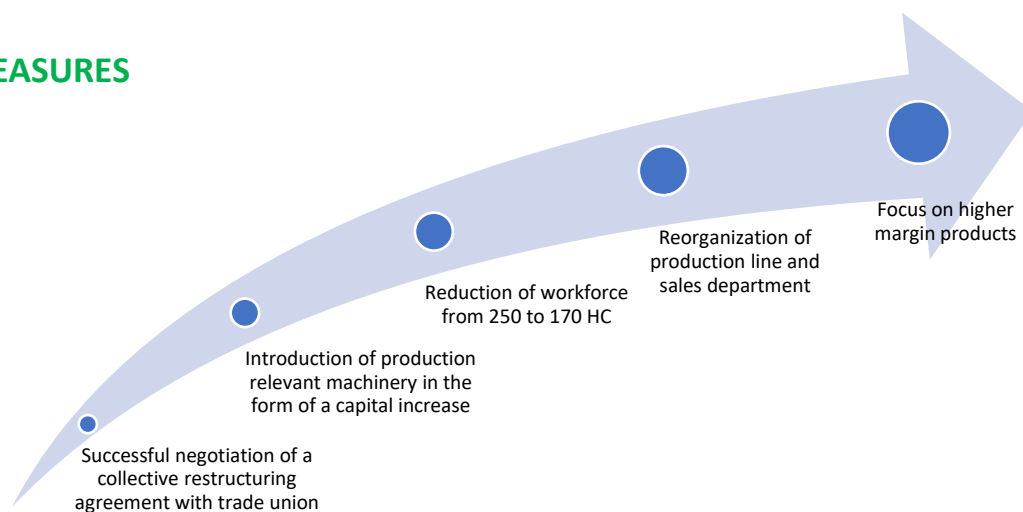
EASURES

Successful negotiation of a collective restructuring agreement with trade union

Introduction of production relevant machinery in the form of a capital increase

Reduction of workforce from 250 to 170 HC

Reorganization of production line and sales department

Focus on higher margin products